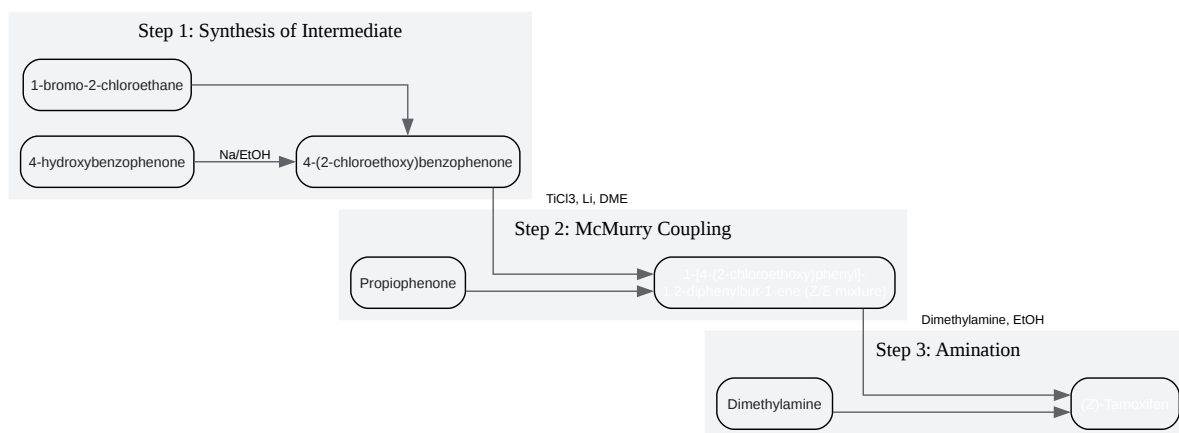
Step 1: Synthesis of Intermediate

1-bromo-2-chloroethane

4-hydroxybenzophenone

Na/EtOH

4-(2-chloroethoxy)benzophenone

TiCl3, Li, DME

Step 2: McMurry Coupling

Propiophenone

1-[4-(2-chloroethoxy)phenyl]-1,2-diphenylbut-1-ene (Z/E mixture)

Dimethylamine, EtOH

Step 3: Amination

Dimethylamine

(Z)-Tamoxifen